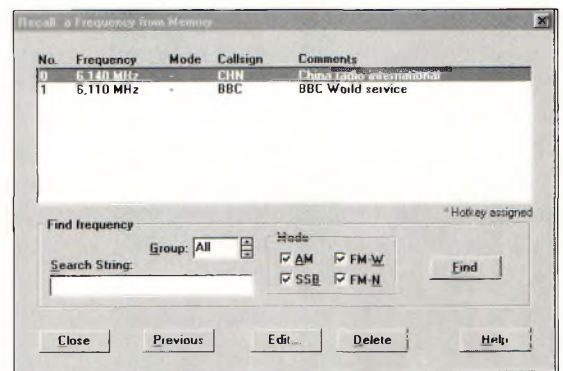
Recall a Frequency from Memory

| No. | Frequency | Mode | Callsign | Comments |
|---|---|---|---|---|
| 0 | 6.140 MHz | - | CHN | China radio international |
| 1 | 6.110 MHz | - | BBC | BBC World service |

* Hotkey assigned

Find frequency

Group: All

Search String:

Mode

AM

FM-W

SSB

FM-N

Find

Close

Previous

Edit...

Delete

Help